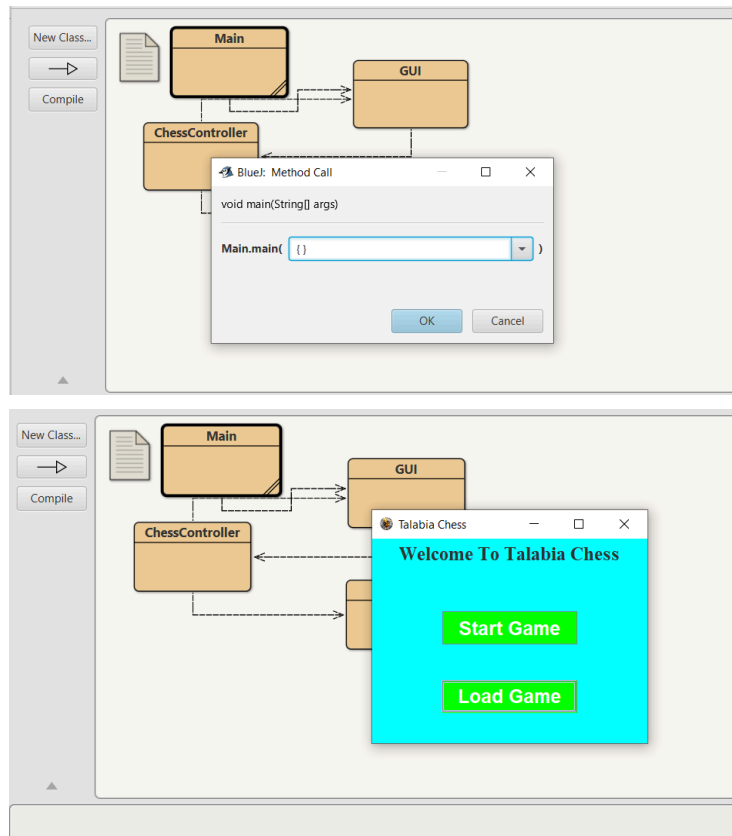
New Class...

Compile

Main

GUI

ChessController

BlueJ: Method Call

void main(String[] args)

Main.main( { } )

OK

Cancel

New Class...

Compile

Main

GUI

ChessController

Talabia Chess

Welcome To Talabia Chess

Start Game

Load Game